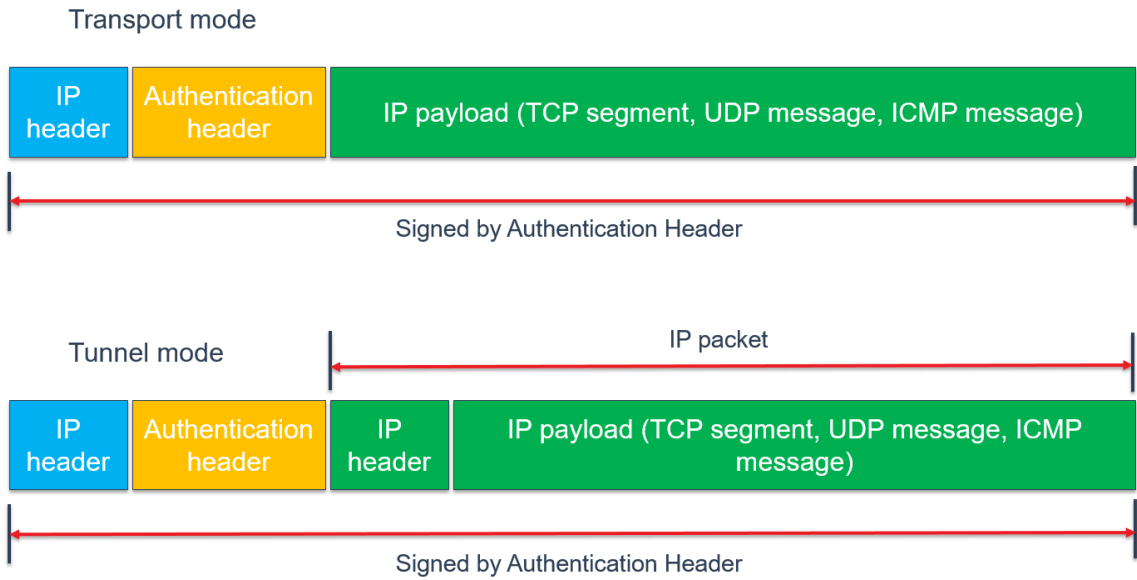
Transport mode

| IP header | Authentication header | IP payload (TCP segment, UDP message, ICMP message) |
|---|---|---|

Signed by Authentication Header

Tunnel mode

IP packet

| IP header | Authentication header | IP header | IP payload (TCP segment, UDP message, ICMP message) |
|---|---|---|---|

Signed by Authentication Header